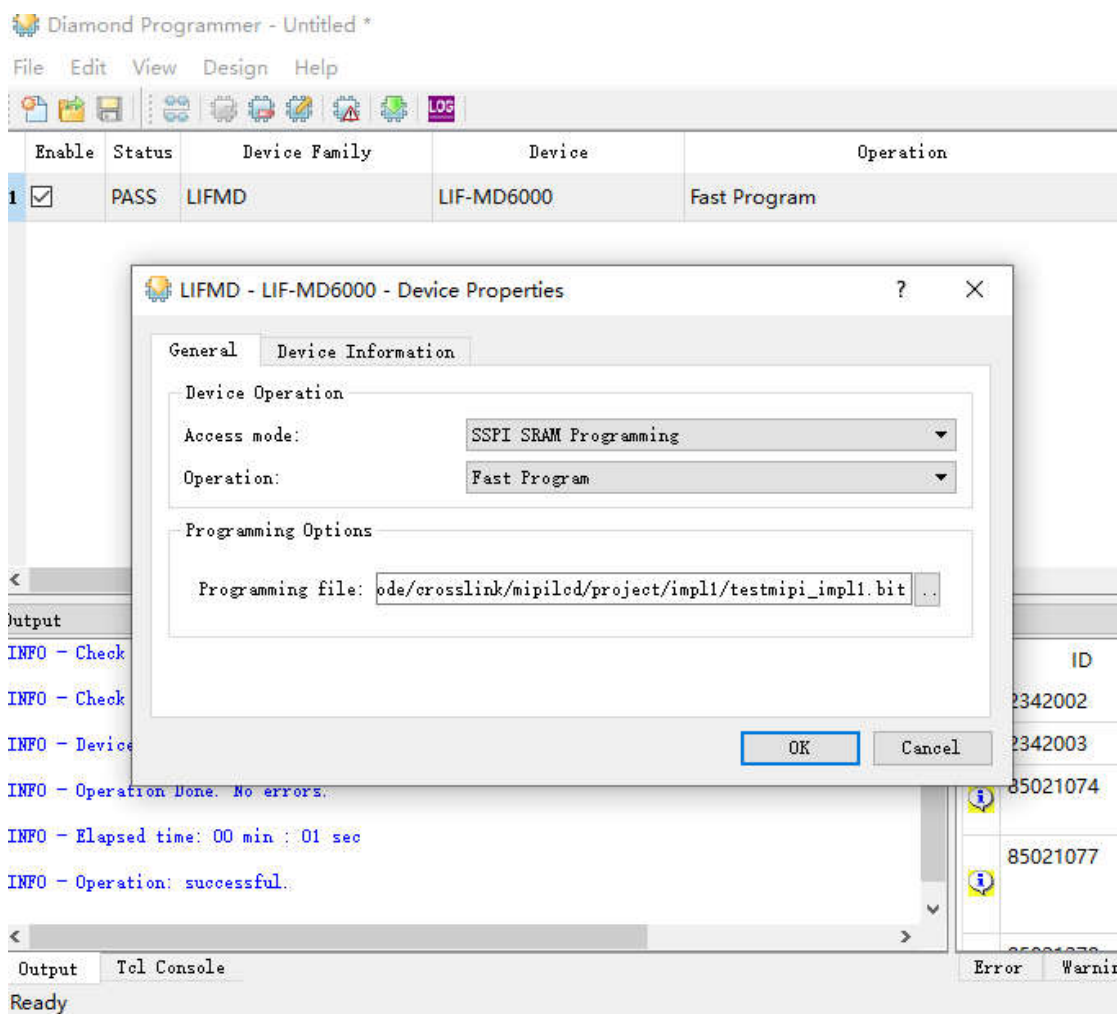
Diamond Programmer - Untitled *

File Edit View Design Help

LOG

| | Enable | Status | Device Family | Device | Operation |
|---|---|---|---|---|---|
| 1 | ☑ | PASS | LIFMD | LIF-MD6000 | Fast Program |

LIFMD - LIF-MD6000 - Device Properties ? X

General Device Information

Device Operation

Access mode: SSPI SRAM Programming

Operation: Fast Program

Programming Options

Programming file: ode/crosslink/mipilcd/project/impl1/testmipi_impl1.bit ..

OK Cancel

Output

INFO - Check

INFO - Check

INFO - Device

INFO - Operation Done. No errors.

INFO - Elapsed time: 00 min : 01 sec

INFO - Operation: successful.

ID

2342002

2342003

85021074

85021077

Output Tcl Console

Error Warnir

Ready